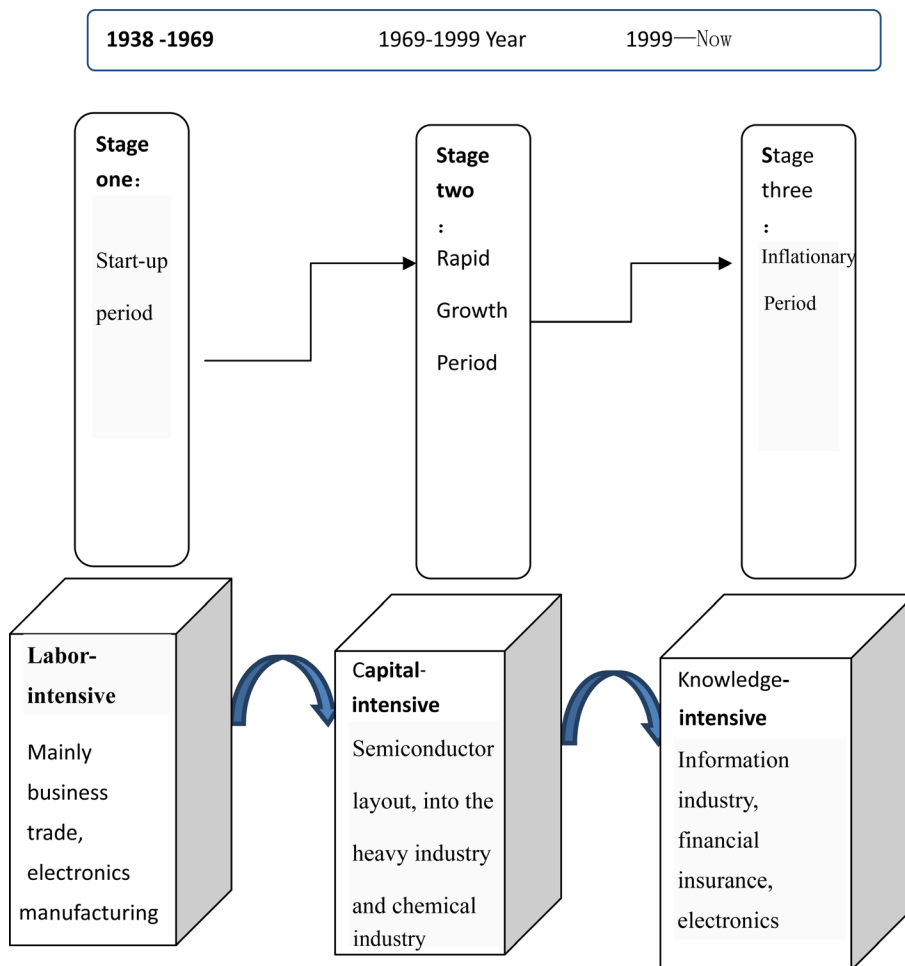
1938 -1969 1969-1999 Year 1999—Now

Stage one：

Start-up period

Stage two

：

Rapid Growth Period

Stage three

：

Inflationary Period

Labor-intensive

Mainly business trade, electronics manufacturing

Capital-intensive

Semiconductor layout, into the heavy industry and chemical industry

Knowledge-intensive

Information industry, financial insurance, electronics